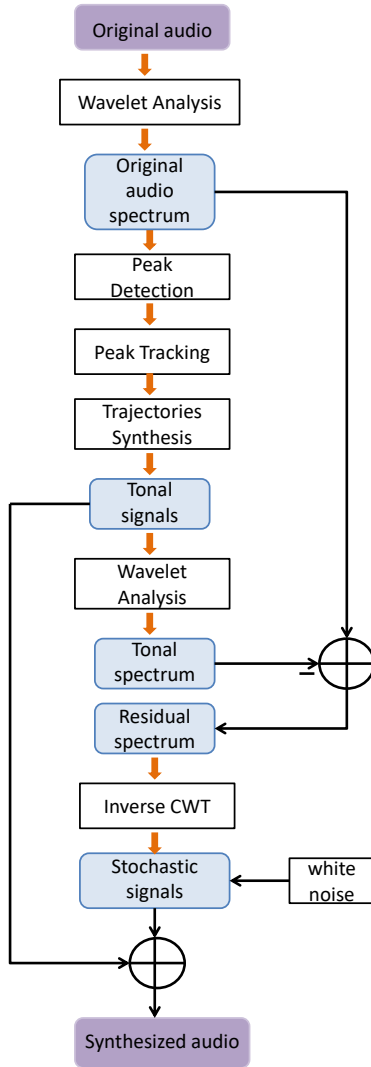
Original audio

Wavelet Analysis

Original audio spectrum

Peak Detection

Peak Tracking

Trajectories Synthesis

Tonal signals

Wavelet Analysis

Tonal spectrum

−

Residual spectrum

Inverse CWT

Stochastic signals

white noise

Synthesized audio